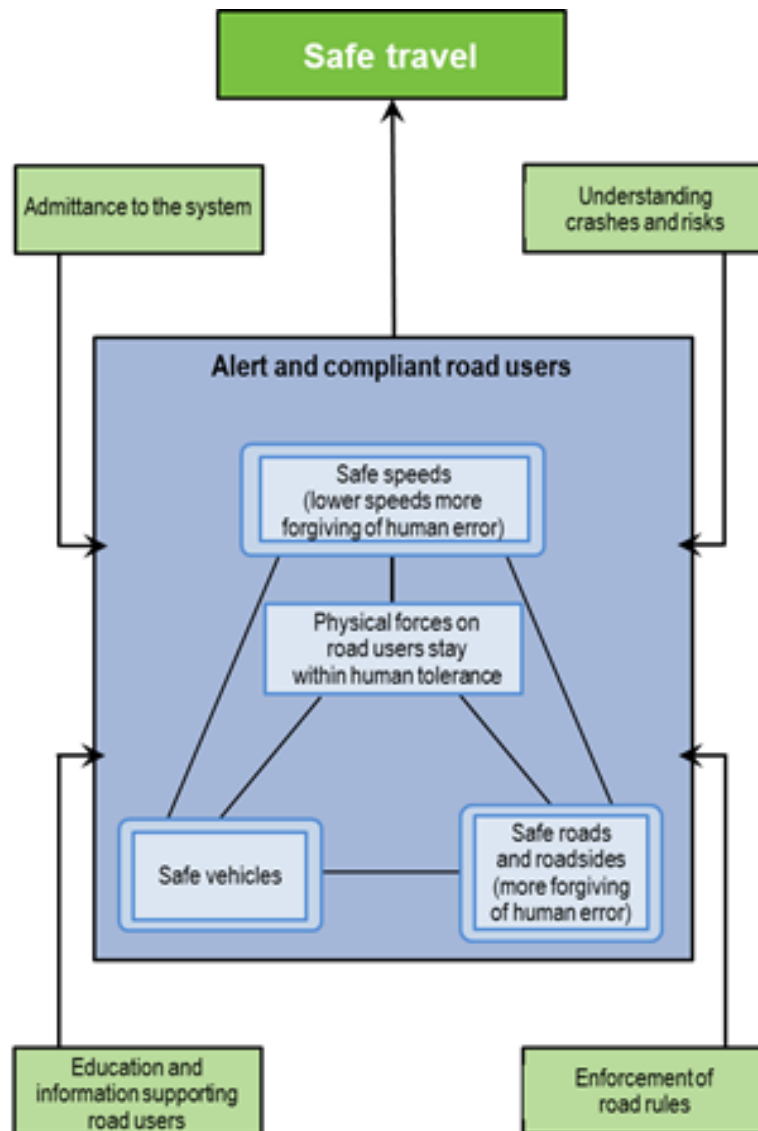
Safe travel

Admittance to the system

Understanding crashes and risks

Alert and compliant road users

Safe speeds (lower speeds more forgiving of human error)

Physical forces on road users stay within human tolerance

Safe vehicles

Safe roads and roadsides (more forgiving of human error)

Education and information supporting road users

Enforcement of road rules